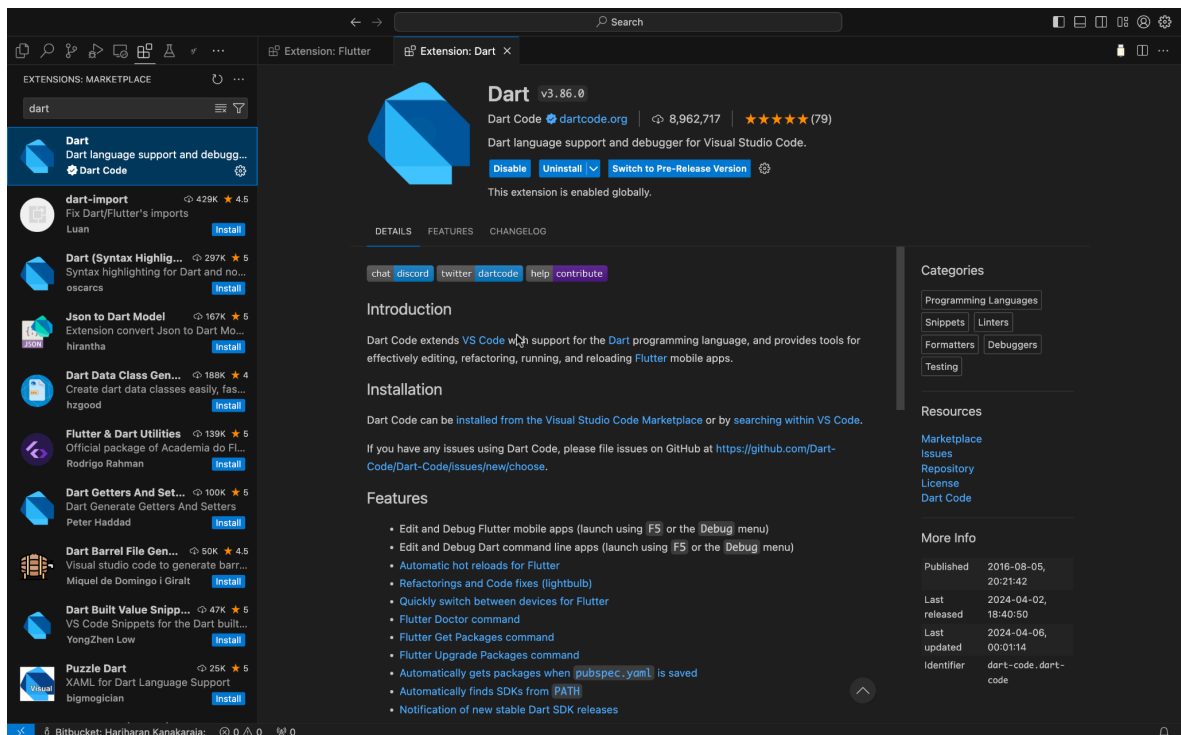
Search

EXTENSIONS: MARKETPLACE

dart

Dart
Dart language support and debugg...
Dart Code

dart-import 429K ★ 4.5
Fix Dart/Flutter's imports
Luan Install

Dart (Syntax Highlig... 297K ★ 5
Syntax highlighting for Dart and no...
oscarcs Install

Json to Dart Model 167K ★ 5
Extension convert Json to Dart Mo...
hirantha Install

Dart Data Class Gen... 188K ★ 4
Create dart data classes easily, fas...
hzgood Install

Flutter & Dart Utilities 139K ★ 5
Official package of Academia do Fl...
Rodrigo Rahman Install

Dart Getters And Set... 100K ★ 5
Dart Generate Getters And Setters
Peter Haddad Install

Dart Barrel File Gen... 50K ★ 4.5
Visual studio code to generate barr...
Miquel de Domingo i Giralt Install

Dart Built Value Snipp... 47K ★ 5
VS Code Snippets for the Dart built...
YongZhen Low Install

Puzzle Dart 25K ★ 5
XAML for Dart Language Support
bigmogician Install

Extension: Flutter | Extension: Dart

Dart v3.86.0
Dart Code dartcode.org | 8,962,717 | ★★★★★ (79)
Dart language support and debugger for Visual Studio Code.
Disable | Uninstall | Switch to Pre-Release Version
This extension is enabled globally.

DETAILS FEATURES CHANGELOG

chat discord | twitter dartcode | help contribute

Introduction

Dart Code extends VS Code with support for the Dart programming language, and provides tools for effectively editing, refactoring, running, and reloading Flutter mobile apps.

Installation

Dart Code can be installed from the Visual Studio Code Marketplace or by searching within VS Code.

If you have any issues using Dart Code, please file issues on GitHub at https://github.com/Dart-Code/Dart-Code/issues/new/choose.

Features

- Edit and Debug Flutter mobile apps (launch using F5 or the Debug menu)
- Edit and Debug Dart command line apps (launch using F5 or the Debug menu)
- Automatic hot reloads for Flutter
- Refactorings and Code fixes (lightbulb)
- Quickly switch between devices for Flutter
- Flutter Doctor command
- Flutter Get Packages command
- Flutter Upgrade Packages command
- Automatically gets packages when pubspec.yaml is saved
- Automatically finds SDKs from PATH
- Notification of new stable Dart SDK releases

Categories
Programming Languages
Snippets | Linters
Formatters | Debuggers
Testing

Resources
Marketplace
Issues
Repository
License
Dart Code

More Info
| Published | 2016-08-05, 20:21:42 |
|---|---|
| Last released | 2024-04-02, 18:40:50 |
| Last updated | 2024-04-06, 00:01:14 |
| Identifier | dart-code.dart-code |

Bitbucket: Hariharan Kanakaraja: ⊗ 0 ⚠ 0 0